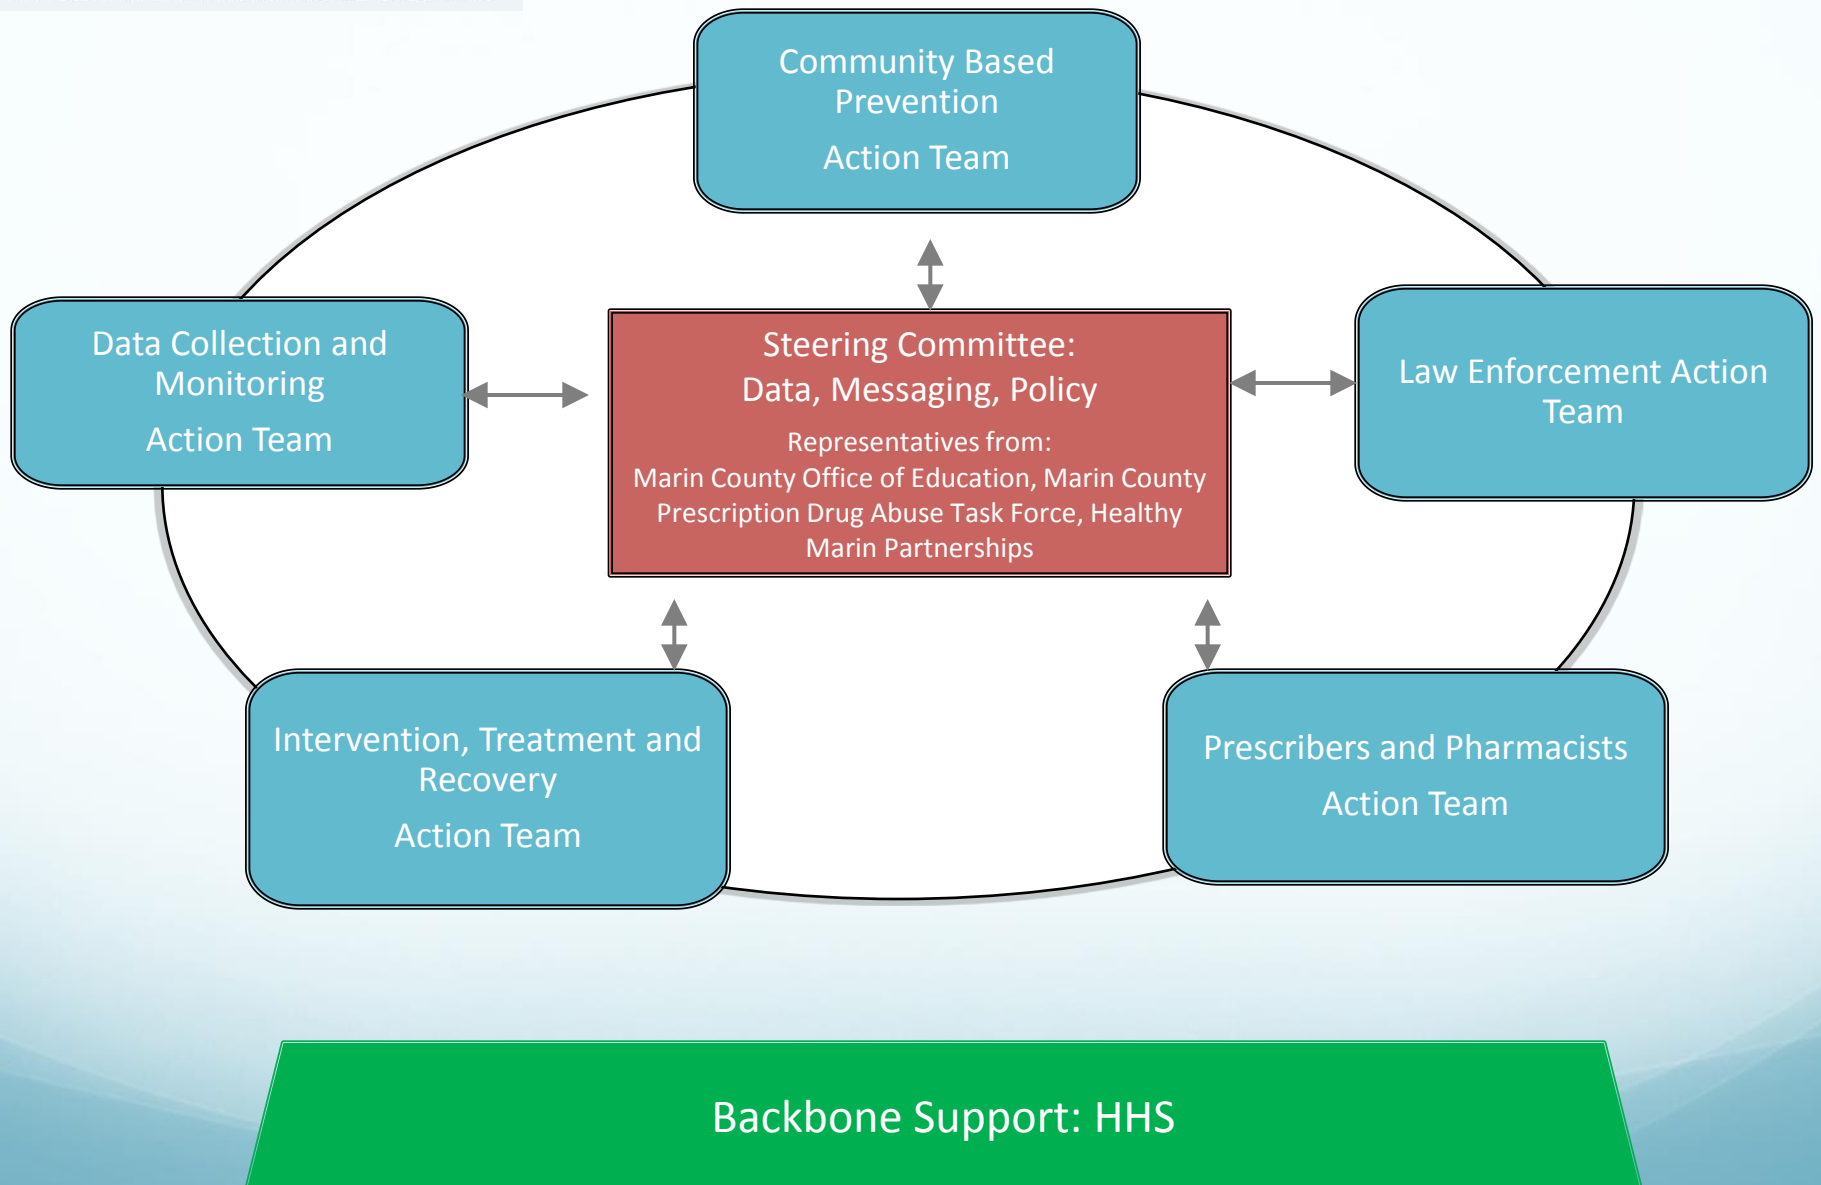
Community Based Prevention

Action Team

Data Collection and Monitoring

Action Team

Steering Committee:
Data, Messaging, Policy

Representatives from:
Marin County Office of Education, Marin County Prescription Drug Abuse Task Force, Healthy Marin Partnerships

Law Enforcement Action Team

Intervention, Treatment and Recovery

Action Team

Prescribers and Pharmacists

Action Team

Backbone Support: HHS